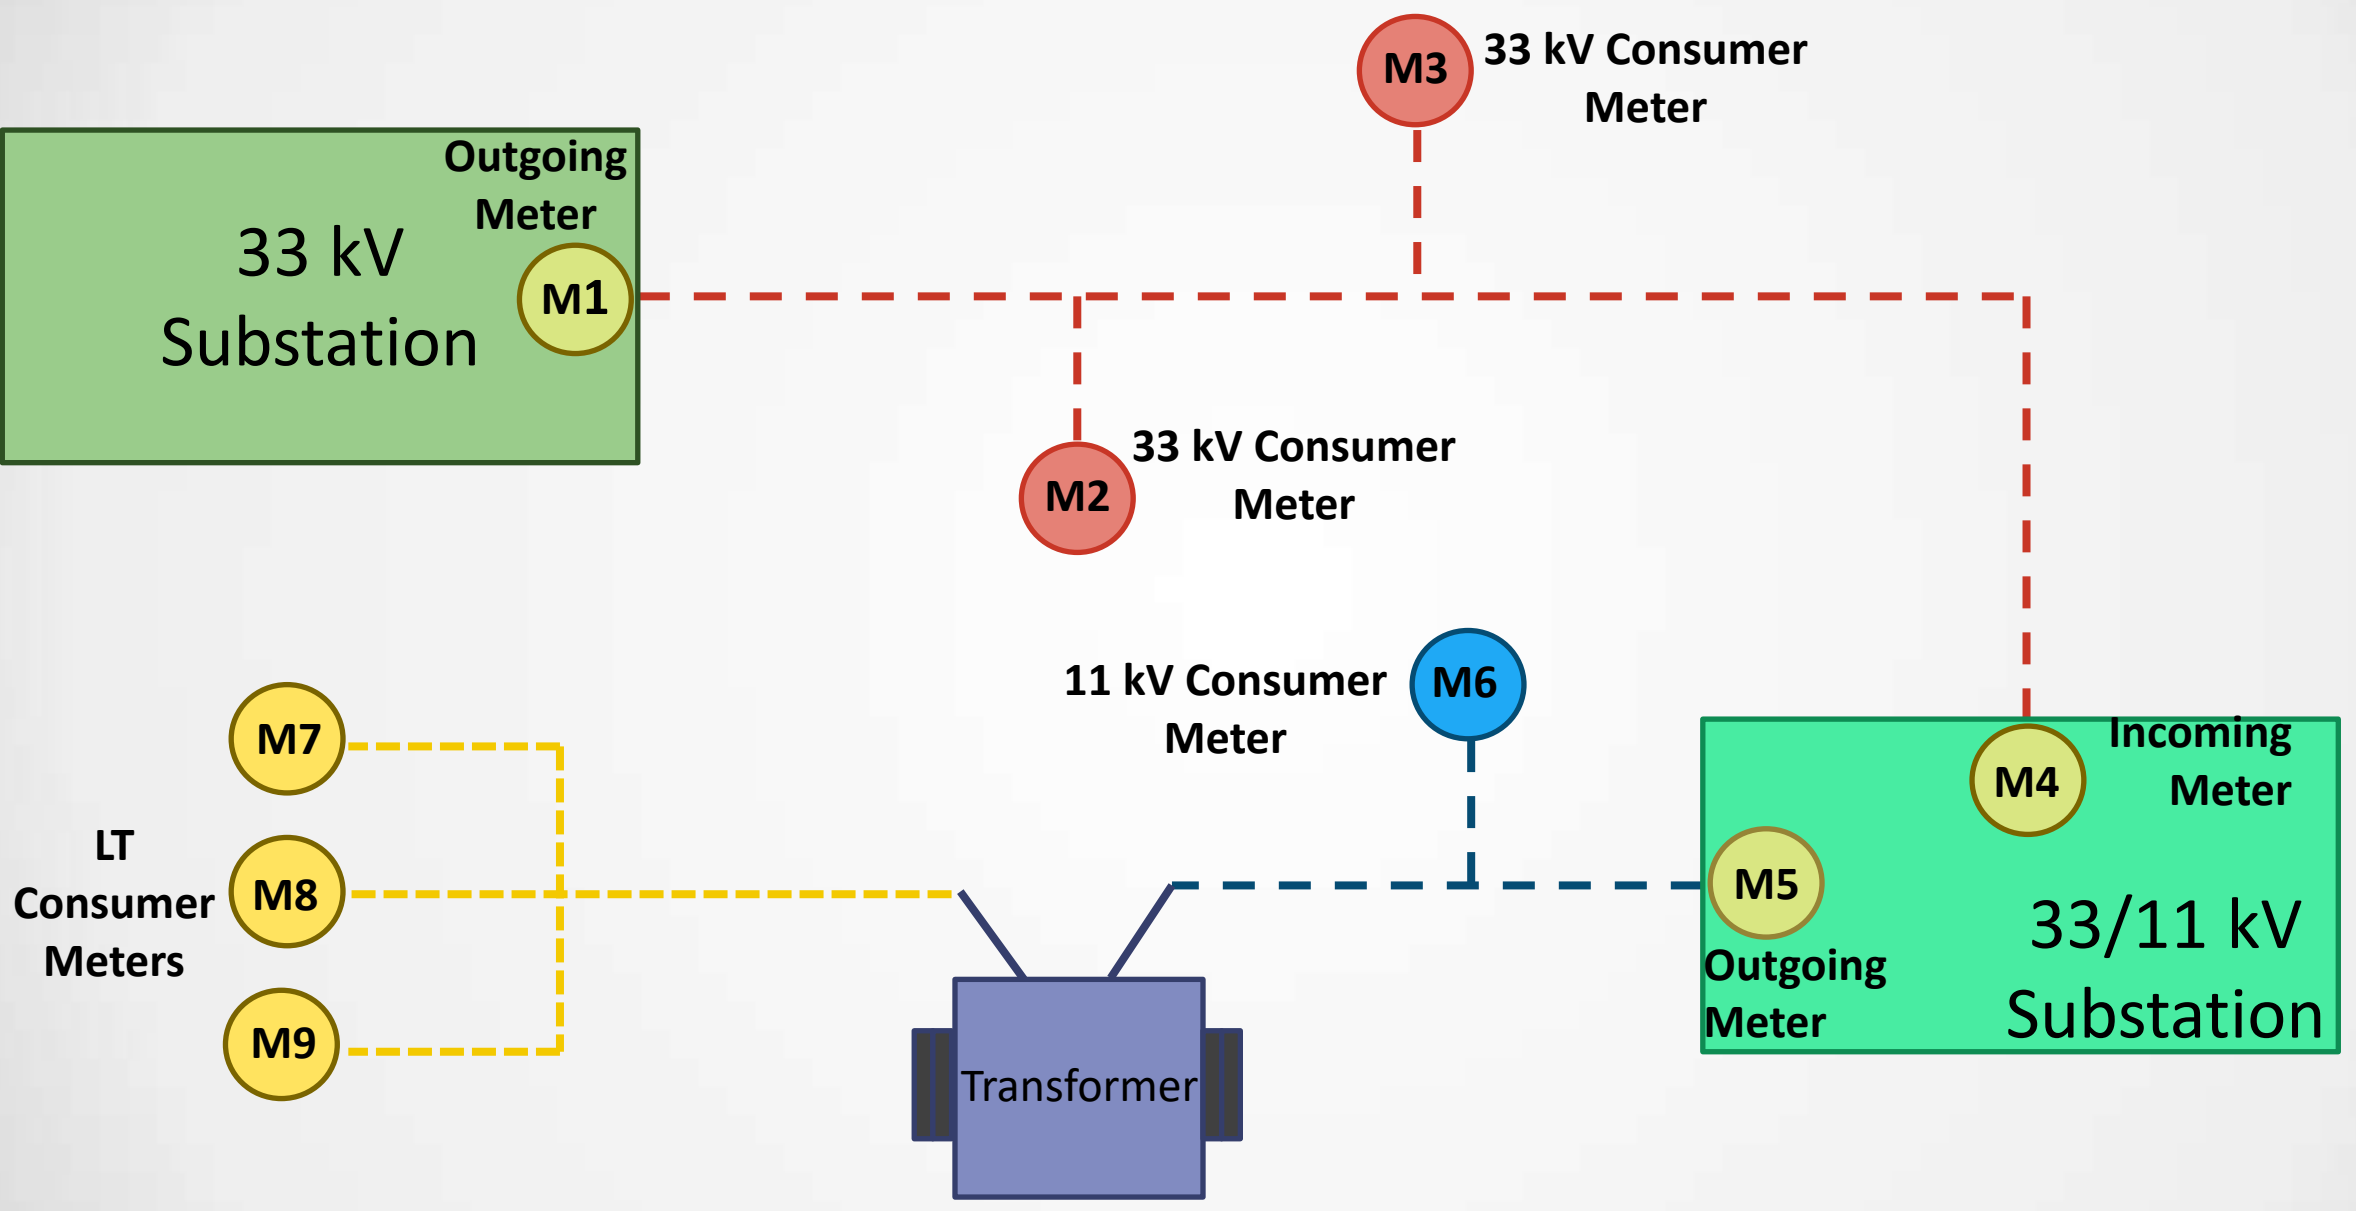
M3 33 kV Consumer Meter

33 kV Substation

Outgoing Meter

M1

M2 33 kV Consumer Meter

11 kV Consumer Meter M6

M7

LT Consumer Meters

M8

M9

Transformer

M4 Incoming Meter

M5

Outgoing Meter

33/11 kV Substation